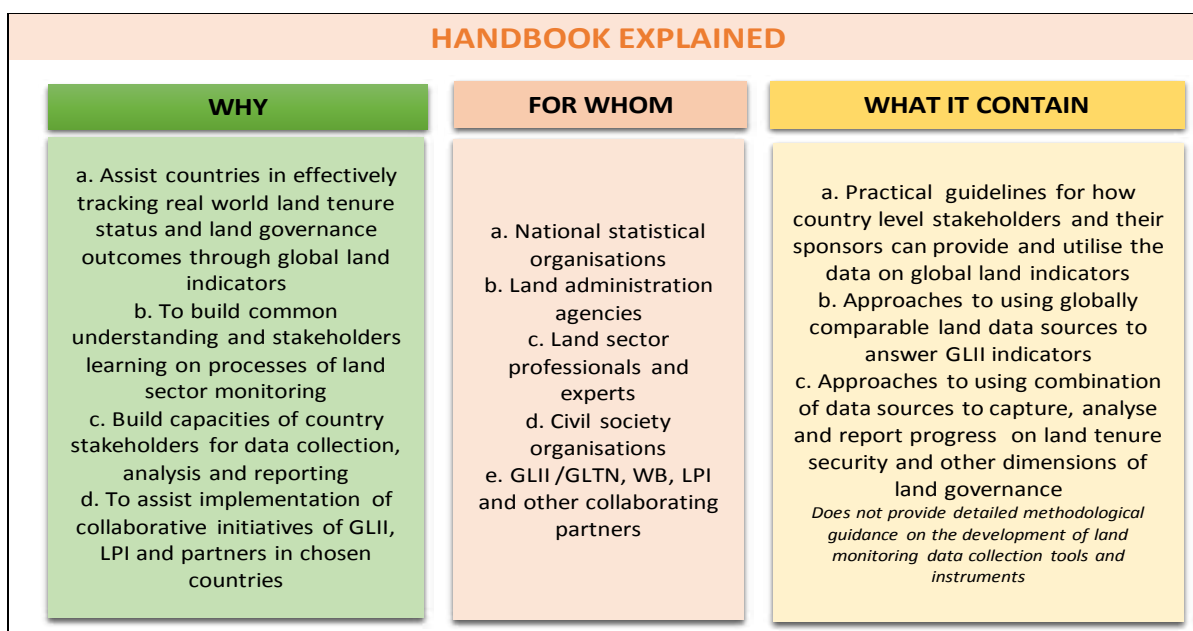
HANDBOOK EXPLAINED

WHY

a. Assist countries in effectively tracking real world land tenure status and land governance outcomes through global land indicators
b. To build common understanding and stakeholders learning on processes of land sector monitoring
c. Build capacities of country stakeholders for data collection, analysis and reporting
d. To assist implementation of collaborative initiatives of GLII, LPI and partners in chosen countries

FOR WHOM

a. National statistical organisations
b. Land administration agencies
c. Land sector professionals and experts
d. Civil society organisations
e. GLII /GLTN, WB, LPI and other collaborating partners

WHAT IT CONTAIN

a. Practical guidelines for how country level stakeholders and their sponsors can provide and utilise the data on global land indicators
b. Approaches to using globally comparable land data sources to answer GLII indicators
c. Approaches to using combination of data sources to capture, analyse and report progress on land tenure security and other dimensions of land governance
Does not provide detailed methodological guidance on the development of land monitoring data collection tools and instruments